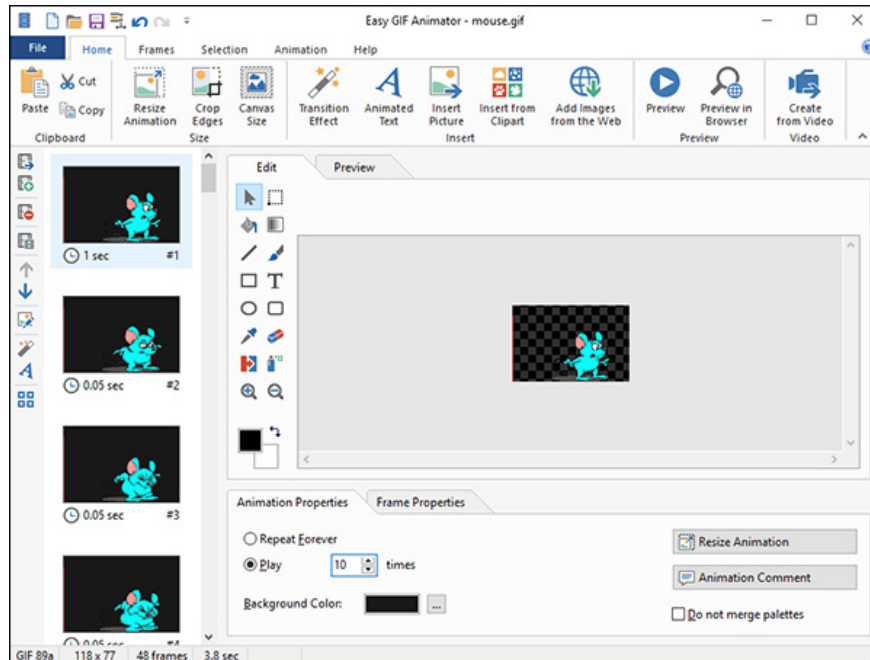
Easy GIF Animator - mouse.gif

File Home Frames Selection Animation Help

Paste Cut Copy Clipboard
Resize Animation Crop Edges Canvas Size Size
Transition Effect Animated Text Insert Picture Insert from Clipart Add Images from the Web Insert
Preview Preview in Browser Preview
Create from Video Video

1 sec #1
0.05 sec #2
0.05 sec #3
0.05 sec #4

Edit Preview

Animation Properties Frame Properties

Repeat Forever
Play 10 times
Background Color: ...

Resize Animation
Animation Comment
Do not merge palettes

GIF 89a 118 x 77 48 frames 3.8 sec